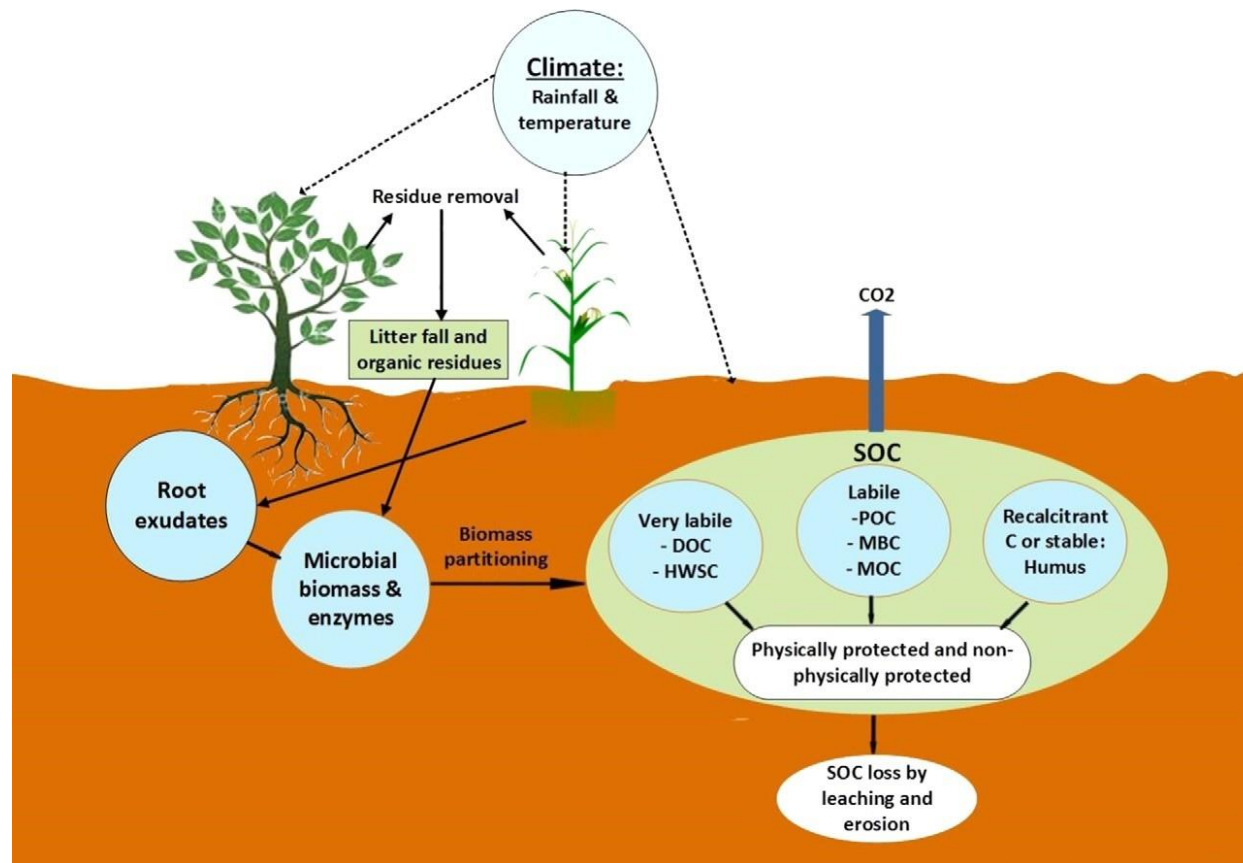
Climate:
Rainfall & temperature

Residue removal

Litter fall and organic residues

CO2

SOC

Root exudates

Microbial biomass & enzymes

Biomass partitioning

Very labile
- DOC
- HWSC

Labile
-POC
- MBC
- MOC

Recalcitrant C or stable: Humus

Physically protected and non-physically protected

SOC loss by leaching and erosion